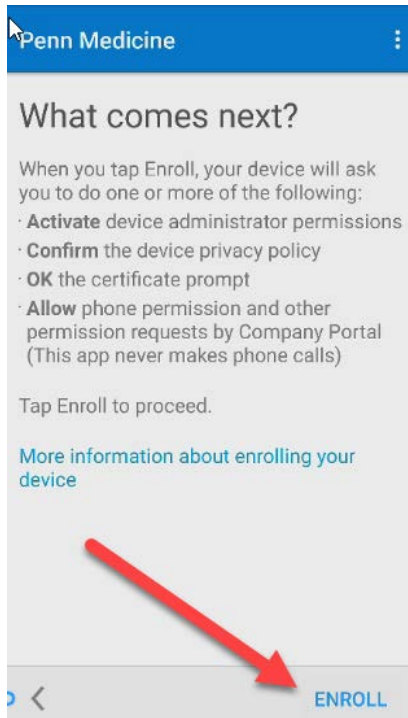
Penn Medicine

What comes next?

When you tap Enroll, your device will ask you to do one or more of the following:
· Activate device administrator permissions
· Confirm the device privacy policy
· OK the certificate prompt
· Allow phone permission and other permission requests by Company Portal (This app never makes phone calls)

Tap Enroll to proceed.

More information about enrolling your device

ENROLL